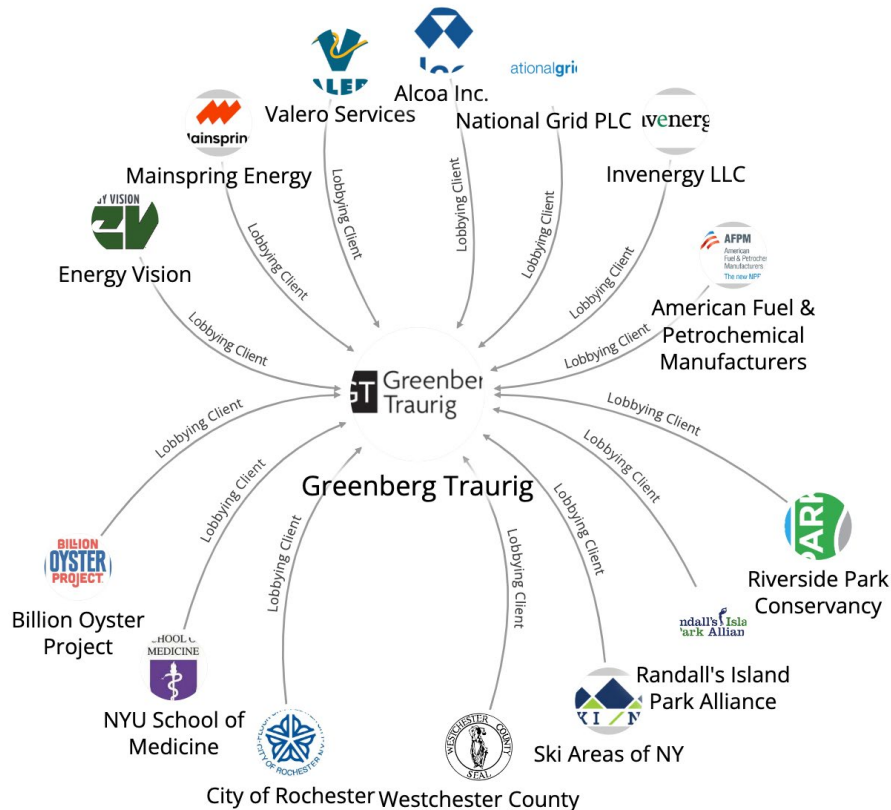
Alcoa Inc.

ationalgri

Valero Services

National Grid PLC

Invenerg

Mainspring Energy

Invenergy LLC

Energy Vision

AFPM American Fuel & Petroche Manufacturers The new NPF

American Fuel & Petrochemical Manufacturers

Lobbying Client

Lobbying Client

Lobbying Client

Lobbying Client

Lobbying Client

Lobbying Client

Lobbying Client

GT Greenber Traurig

Greenberg Traurig

Lobbying Client

Lobbying Client

Lobbying Client

Lobbying Client

Lobbying Client

Lobbying Client

Lobbying Client

Lobbying Client

BILLION OYSTER PROJECT

Billion Oyster Project

CHOOL O MEDICINE

NYU School of Medicine

City of Rochester

WESTCHESTER COUNTY SEAL

Westchester County

Ski Areas of NY

Randall's Island Park Alliance

andall's Isla Park Allian

Riverside Park Conservancy